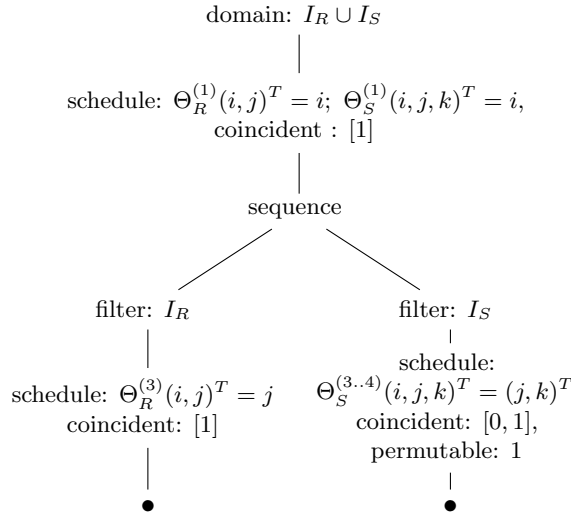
domain: $I_R \cup I_S$

schedule: $\Theta_R^{(1)}(i,j)^T = i$; $\Theta_S^{(1)}(i,j,k)^T = i$,
coincident : [1]

sequence

filter: $I_R$

schedule: $\Theta_R^{(3)}(i,j)^T = j$
coincident: [1]

filter: $I_S$

schedule:
$\Theta_S^{(3..4)}(i,j,k)^T = (j,k)^T$
coincident: [0, 1],
permutable: 1